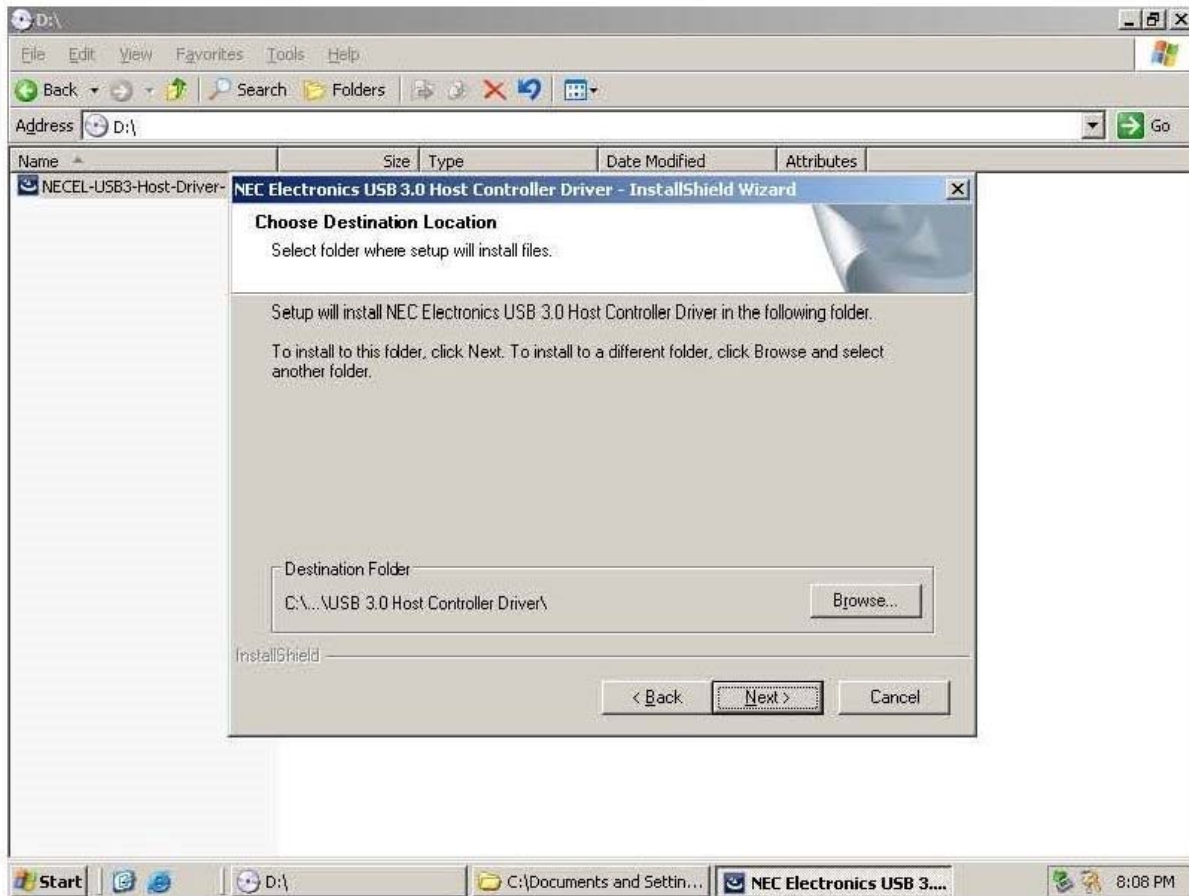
D:\

File Edit View Favorites Tools Help

Back Search Folders

Address D:\ Go

| Name | Size | Type | Date Modified | Attributes |
|---|---|---|---|---|
| NECEL-USB3-Host-Driver- | | | | |

NEC Electronics USB 3.0 Host Controller Driver - InstallShield Wizard

Choose Destination Location
Select folder where setup will install files.

Setup will install NEC Electronics USB 3.0 Host Controller Driver in the following folder.

To install to this folder, click Next. To install to a different folder, click Browse and select another folder.

Destination Folder
C:\...\USB 3.0 Host Controller Driver\

Browse...

InstallShield

< Back Next > Cancel

Start D:\ C:\Documents and Settin... NEC Electronics USB 3.... 8:08 PM